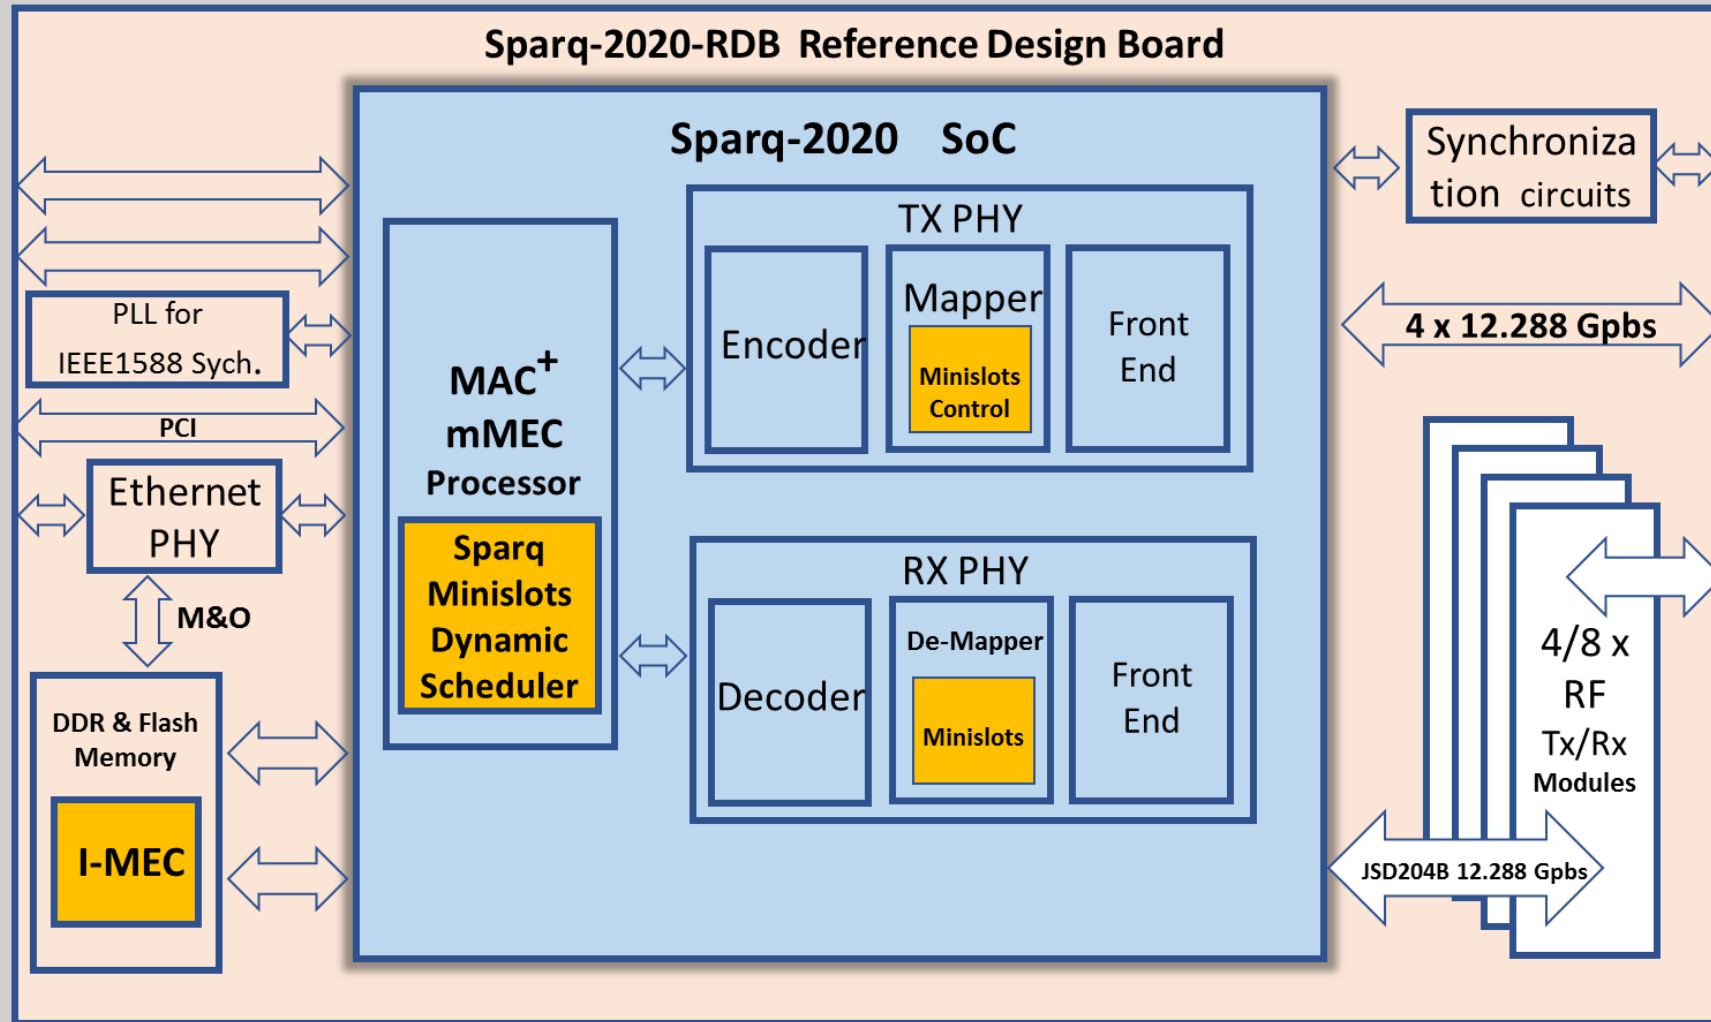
Sparq-2020-RDB Reference Design Board

Sparq-2020 SoC

PLL for IEEE1588 Sych.

PCI

Ethernet PHY

M&O

DDR & Flash Memory

I-MEC

MAC$^+$ mMEC Processor

Sparq Minislots Dynamic Scheduler

TX PHY

Encoder

Mapper

Minislots Control

Front End

RX PHY

Decoder

De-Mapper

Minislots

Front End

Synchronization circuits

4 x 12.288 Gpbs

4/8 x RF Tx/Rx Modules

JSD204B 12.288 Gpbs